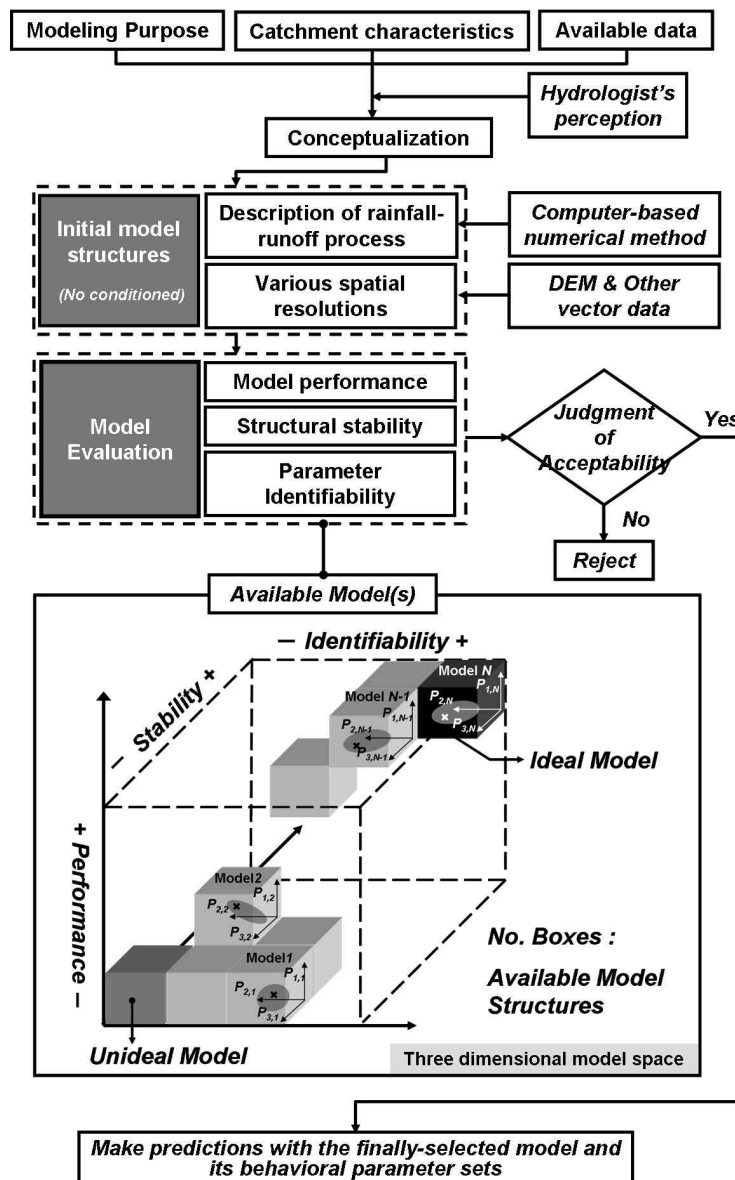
Modeling Purpose

Catchment characteristics

Available data

Hydrologist's perception

Conceptualization

Initial model structures

(No conditioned)

Description of rainfall-runoff process

Computer-based numerical method

Various spatial resolutions

DEM & Other vector data

Model Evaluation

Model performance

Structural stability

Parameter Identifiability

Judgment of Acceptability

Yes

No

Reject

Available Model(s)

− Identifiability +

Stability +

Model N

$P_{1,N}$

$P_{2,N}$

$P_{3,N}$

Model N-1

$P_{1,N-1}$

$P_{2,N-1}$

$P_{3,N-1}$

Ideal Model

+ Performance −

Model2

$P_{1,2}$

$P_{2,2}$

$P_{3,2}$

Model1

$P_{1,1}$

$P_{2,1}$

$P_{3,1}$

No. Boxes :

Available Model Structures

Unideal Model

Three dimensional model space

Make predictions with the finally-selected model and its behavioral parameter sets